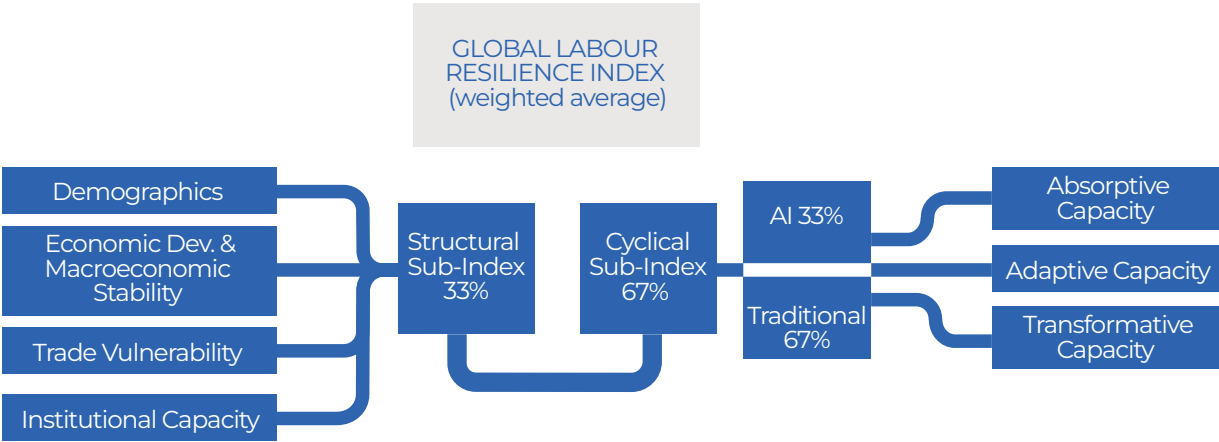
GLOBAL LABOUR RESILIENCE INDEX (weighted average)

Demographics

Economic Dev. & Macroeconomic Stability

Trade Vulnerability

Institutional Capacity

Structural Sub-Index 33%

Cyclical Sub-Index 67%

AI 33%

Traditional 67%

Absorptive Capacity

Adaptive Capacity

Transformative Capacity